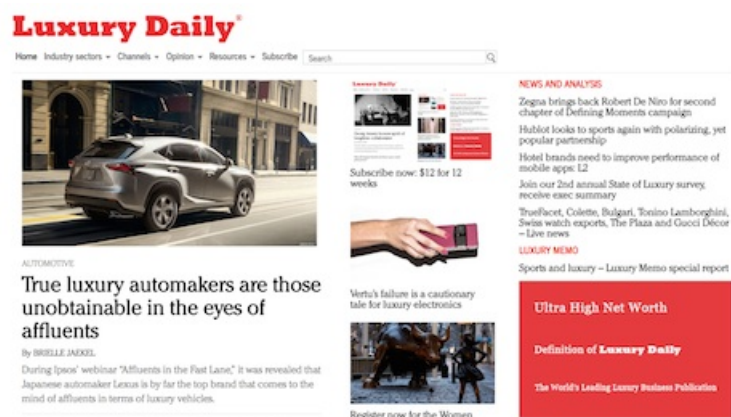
Luxury Daily®

Home Industry sectors ▾ Channels ▾ Opinion ▾ Resources ▾ Subscribe Search

AUTOMOTIVE

True luxury automakers are those unobtainable in the eyes of affluents

By BRIELLE JAEKEL

During Ipsos' webinar "Affluents in the Fast Lane," it was revealed that Japanese automaker Lexus is by far the top brand that comes to the mind of affluents in terms of luxury vehicles.

Luxury Daily

Subscribe now: $12 for 12 weeks

Vertu's failure is a cautionary tale for luxury electronics

Register now for the Women

NEWS AND ANALYSIS

Zegna brings back Robert De Niro for second chapter of Defining Moments campaign

Hublot looks to sports again with polarizing, yet popular partnership

Hotel brands need to improve performance of mobile apps: L2

Join our 2nd annual State of Luxury survey, receive exec summary

TrueFacet, Colette, Bulgari, Tonino Lamborghini, Swiss watch exports, The Plaza and Gucci Décor – Live news

LUXURY MEMO

Sports and luxury – Luxury Memo special report

Ultra High Net Worth

Definition of Luxury Daily

The World's Leading Luxury Business Publication